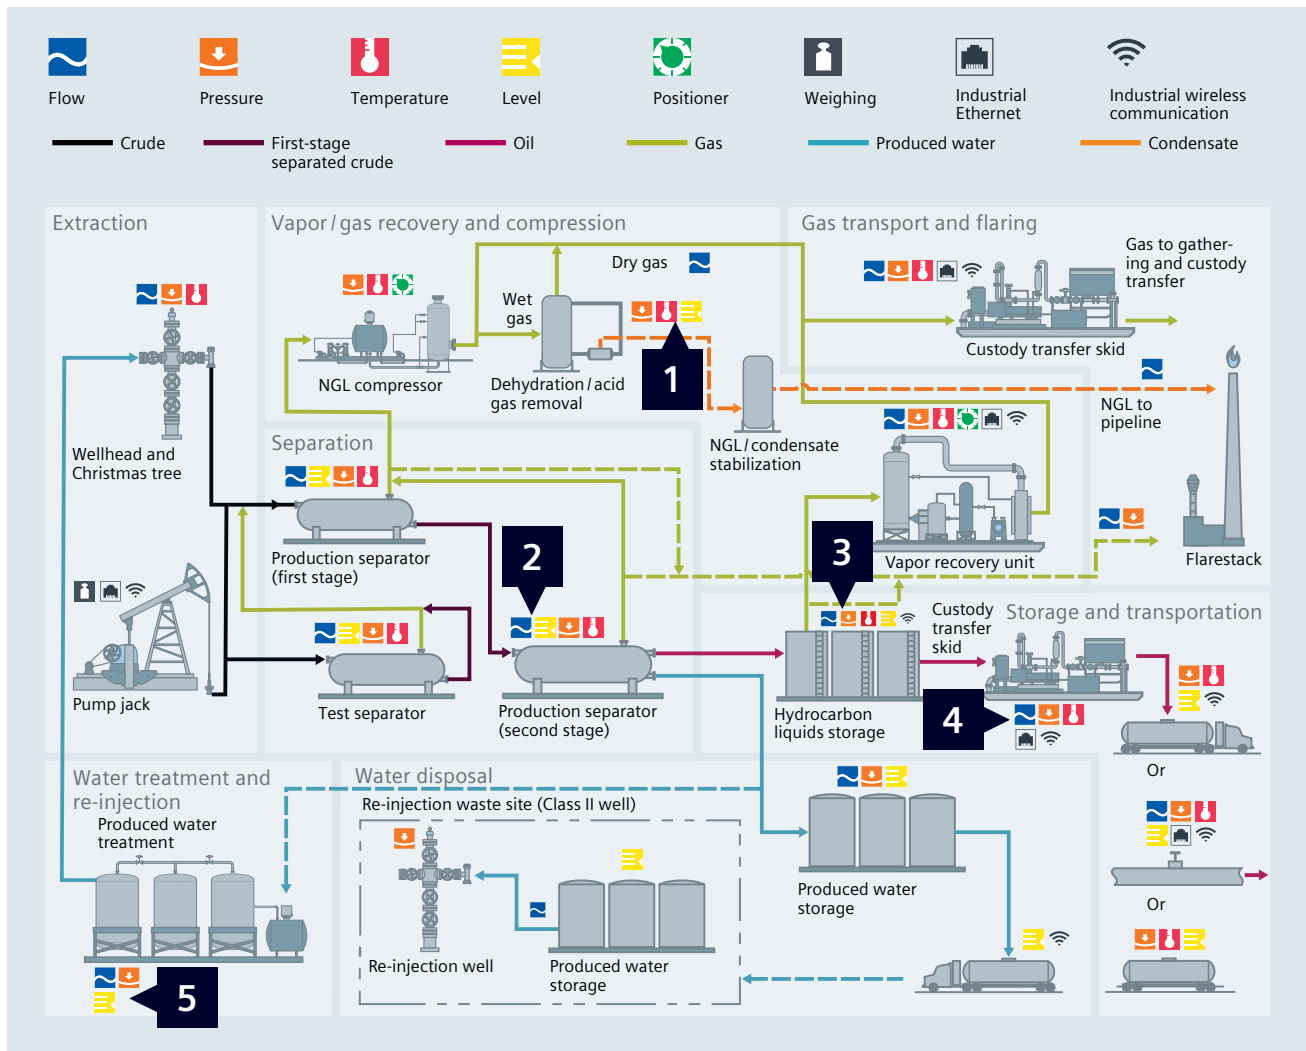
Flow
Pressure
Temperature
Level
Positioner
Weighing
Industrial Ethernet
Industrial wireless communication

Crude
First-stage separated crude
Oil
Gas
Produced water
Condensate

Extraction

Wellhead and Christmas tree

Pump jack

Vapor / gas recovery and compression

NGL compressor

Dry gas

Wet gas

Dehydration / acid gas removal

1

NGL / condensate stabilization

Gas transport and flaring

Gas to gathering and custody transfer

Custody transfer skid

NGL to pipeline

Flarestack

Separation

Production separator (first stage)

2

Test separator

Production separator (second stage)

Vapor recovery unit

3

Custody transfer skid

Storage and transportation

Hydrocarbon liquids storage

4

Or

Or

Water treatment and re-injection

Produced water treatment

5

Water disposal

Re-injection waste site (Class II well)

Re-injection well

Produced water storage

Produced water storage